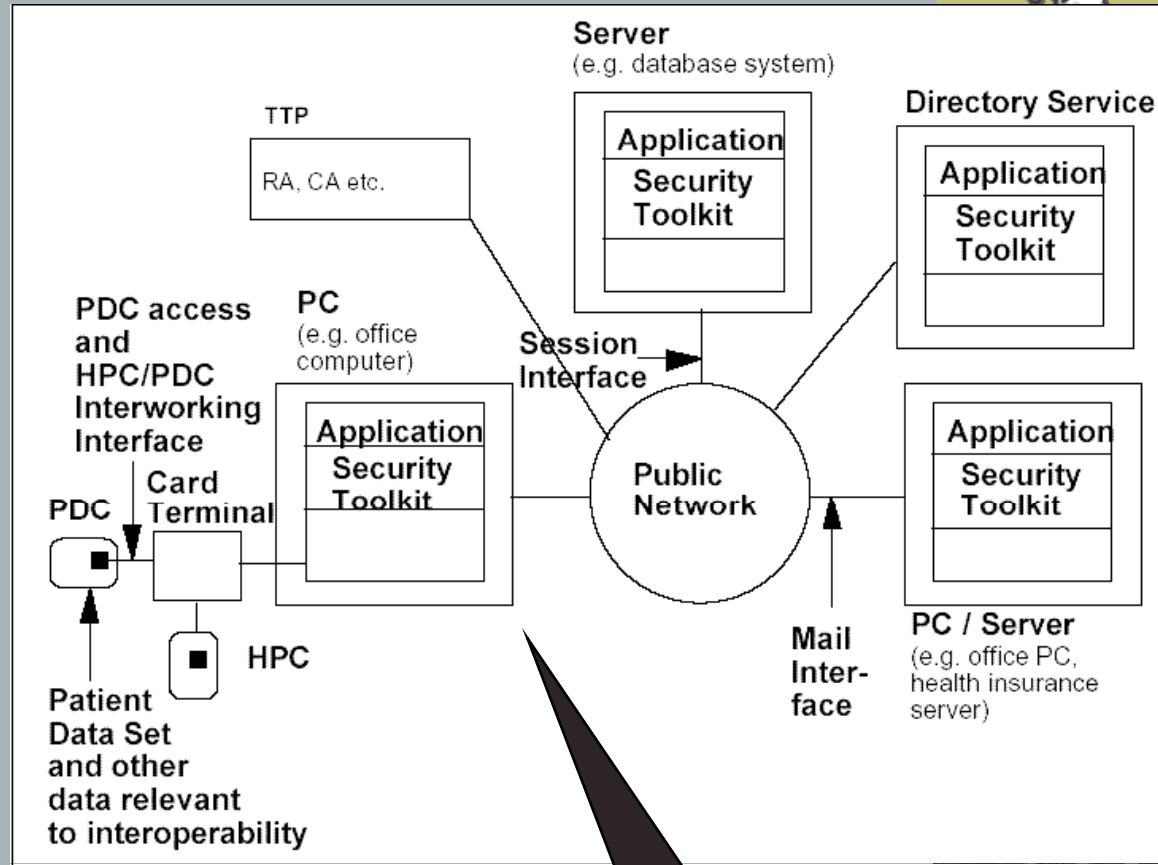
Server
(e.g. database system)

TTP

RA, CA etc.

Application
Security
Toolkit

Directory Service

Application
Security
Toolkit

PDC access and HPC/PDC Interworking Interface

PC
(e.g. office computer)

Session Interface

Application
Security
Toolkit

Public Network

Application
Security
Toolkit

PDC

Card Terminal

HPC

Patient Data Set and other data relevant to interoperability

Mail Inter-face

PC / Server
(e.g. office PC, health insurance server)